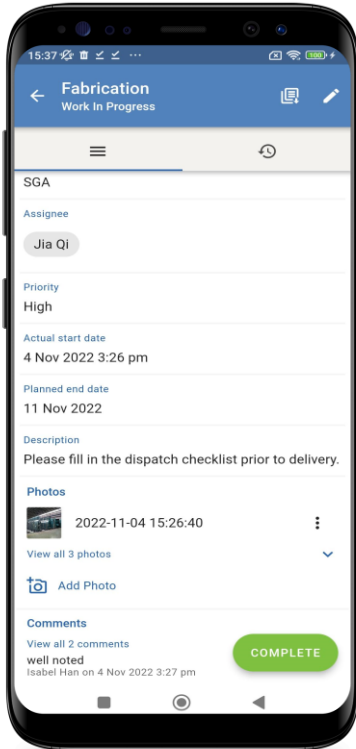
15:37 ··· 100

Fabrication
Work In Progress

SGA

Assignee

Jia Qi

Priority
High

Actual start date
4 Nov 2022 3:26 pm

Planned end date
11 Nov 2022

Description
Please fill in the dispatch checklist prior to delivery.

Photos

2022-11-04 15:26:40

View all 3 photos

Add Photo

Comments

View all 2 comments
well noted
Isabel Han on 4 Nov 2022 3:27 pm

COMPLETE